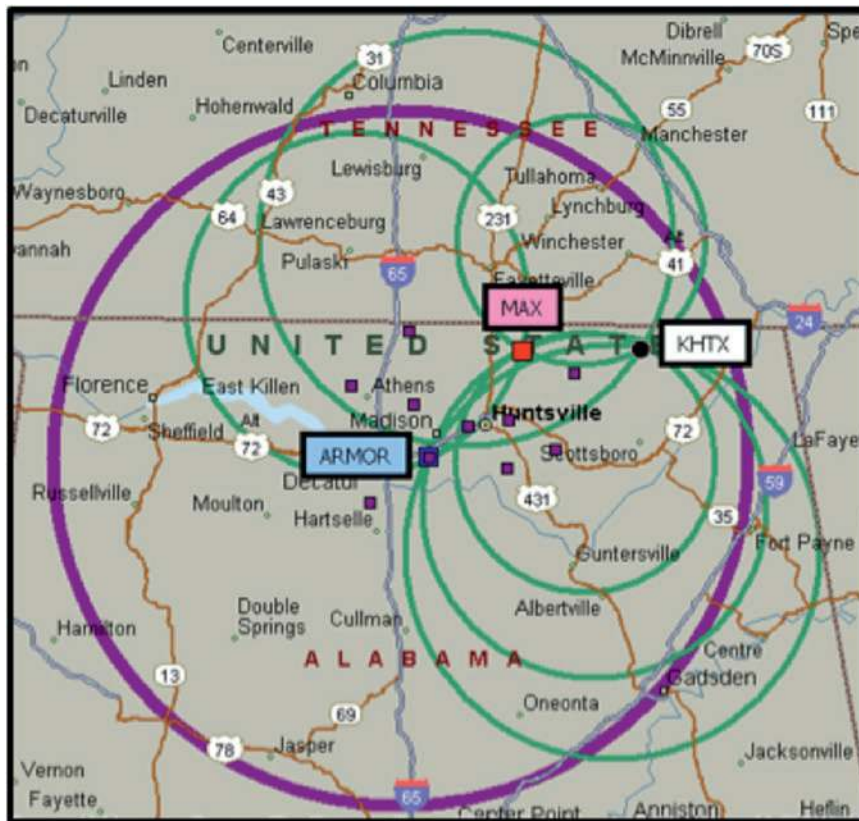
Centerville
Dibrell
McMinnville
70S
Spe
Linden
31
Columbia
Decaturville
Hohenwald
55
111
TENNESSEE
Manchester
Lewisburg
Waynesboro
43
Tullahoma
Lynchburg
64
Lawrenceburg
231
Winchester
annah
Pulaski
Alt
41
65
Fayetteville
MAX
24
UNITED STATES
KHTX
Florence
East Killen
Athens
72
Sheffield
Alt
72
Madison
Huntsville
72
LaFaye
ARMOR
Scottsboro
Decatur
59
Russellville
Moulton
431
Hartselle
35
Guntersville
Fort Payne
Double Springs
Cullman
Hamilton
Albertville
ALABAMA
Centre
13
Gadsden
Oneonta
69
78
Jasper
Jacksonville
Vernon
Fayette
65
Center Point
Anniston
Heflin